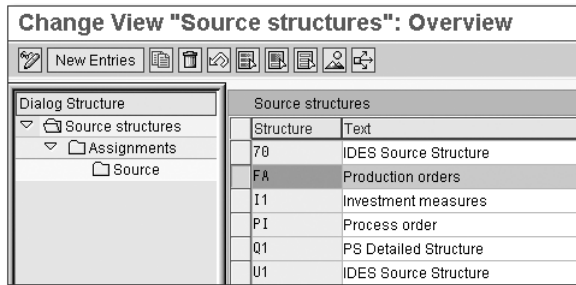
Change View "Source structures": Overview

New Entries

Dialog Structure
Source structures
Assignments
Source

Source structures

| Structure | Text |
|---|---|
| 70 | IDES Source Structure |
| FA | Production orders |
| I1 | Investment measures |
| PI | Process order |
| Q1 | PS Detailed Structure |
| U1 | IDES Source Structure |